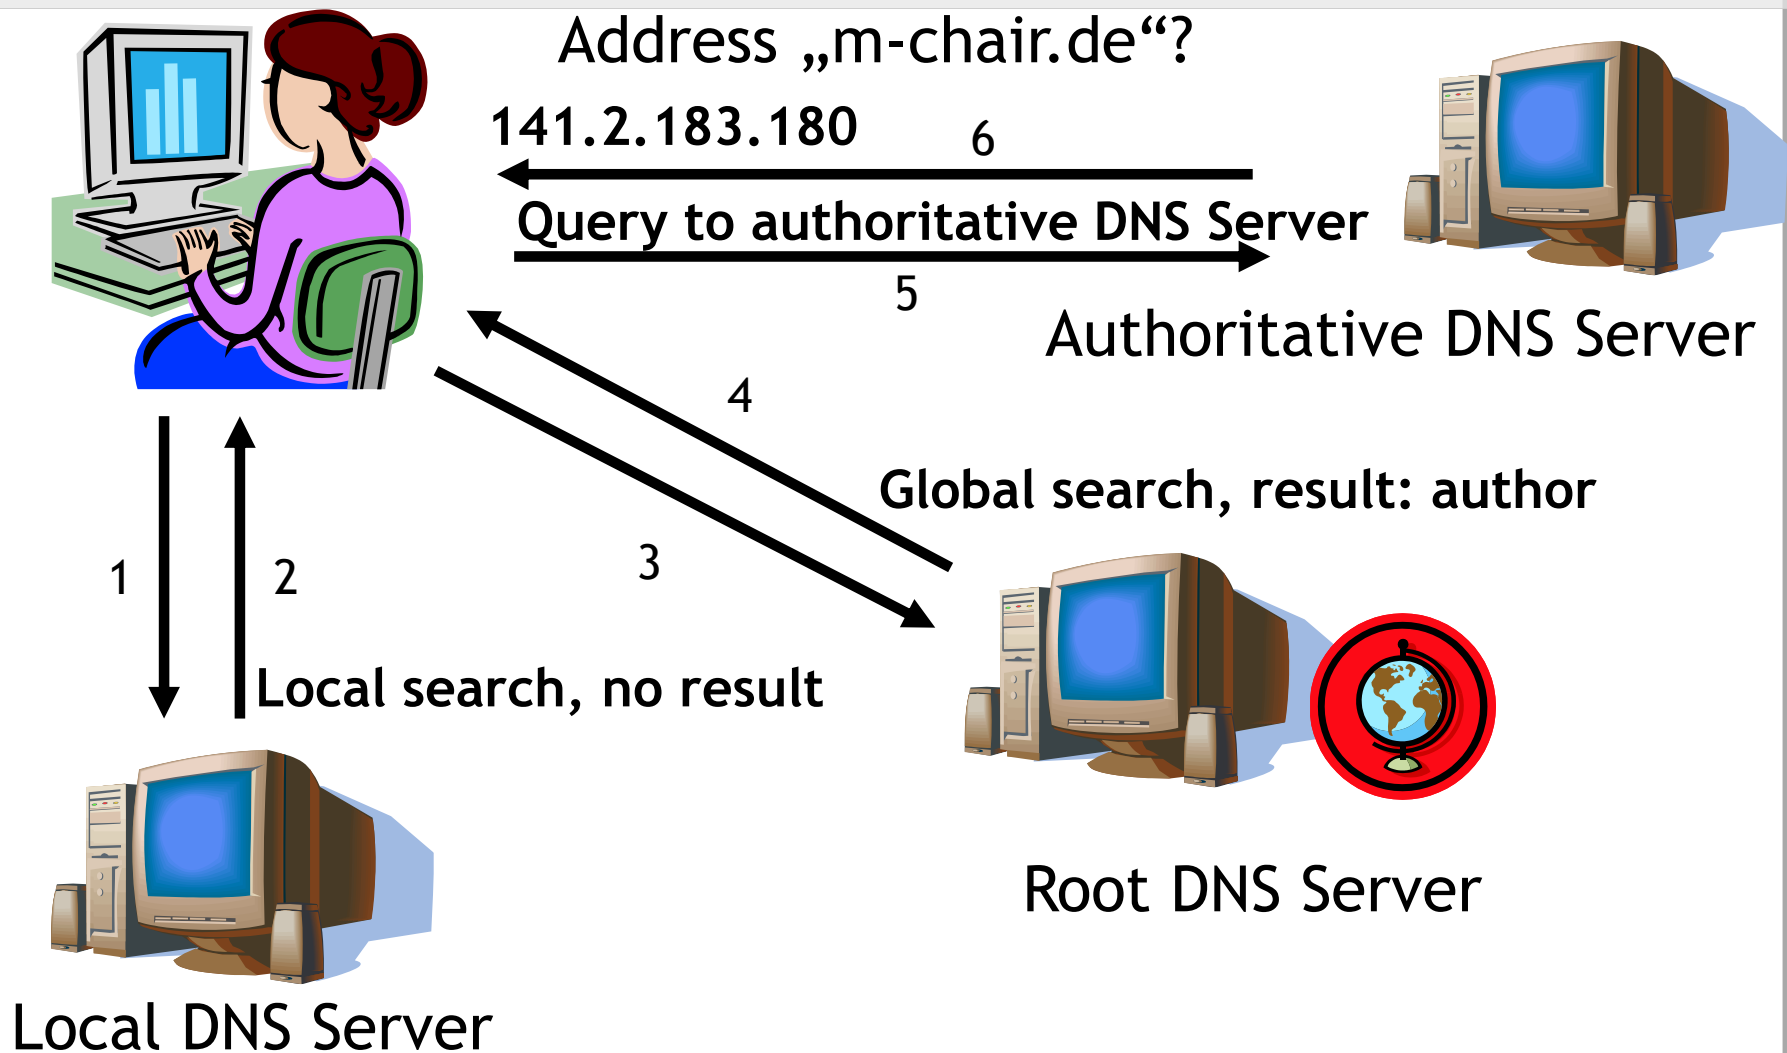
Address „m-chair.de“?

141.2.183.180

6

Query to authoritative DNS Server

5

Authoritative DNS Server

4

Global search, result: author

3

1

2

Local search, no result

Root DNS Server

Local DNS Server